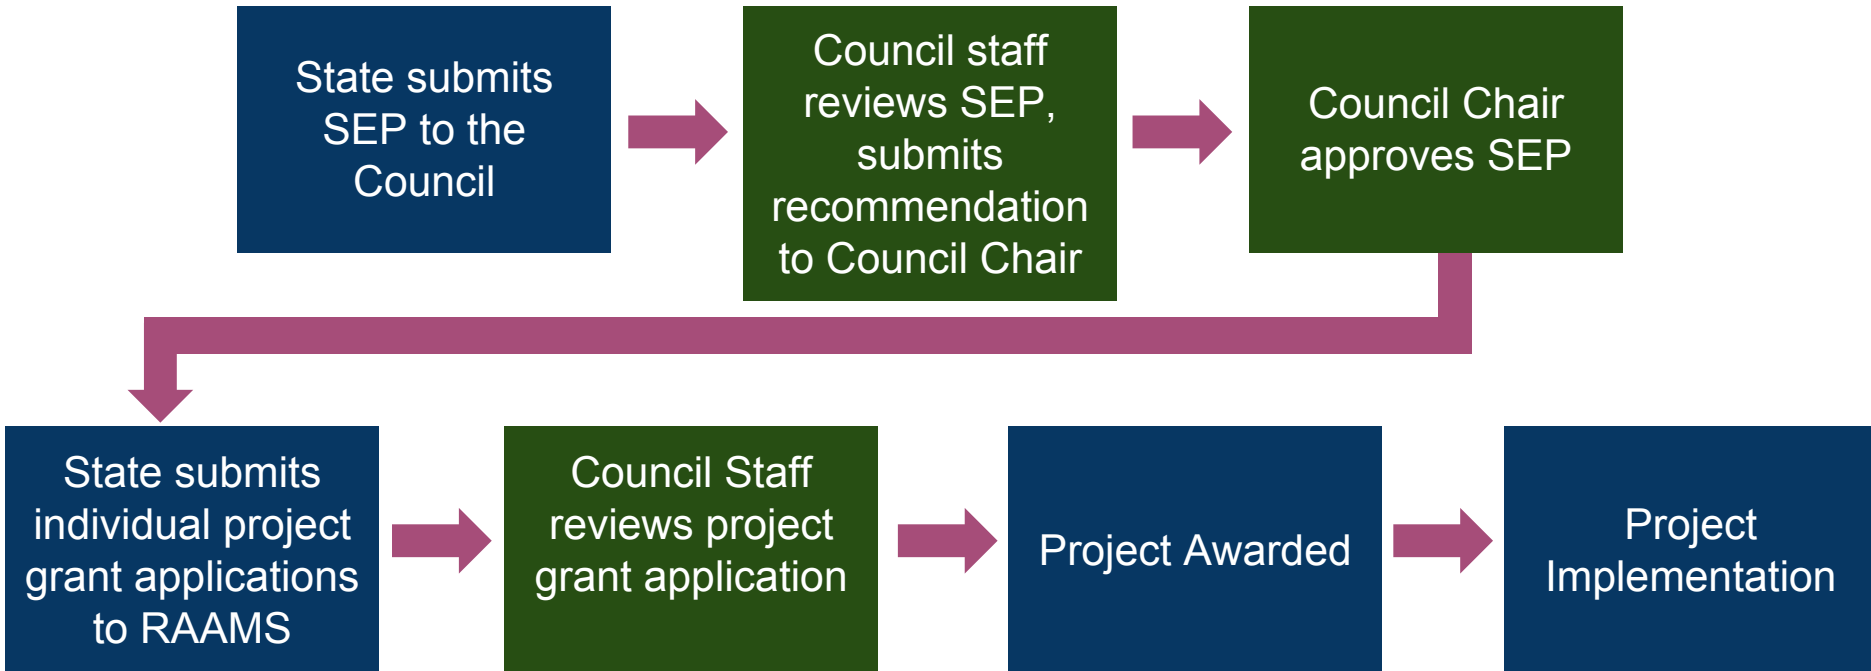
State submits SEP to the Council

Council staff reviews SEP, submits recommendation to Council Chair

Council Chair approves SEP

State submits individual project grant applications to RAAMS

Council Staff reviews project grant application

Project Awarded

Project Implementation